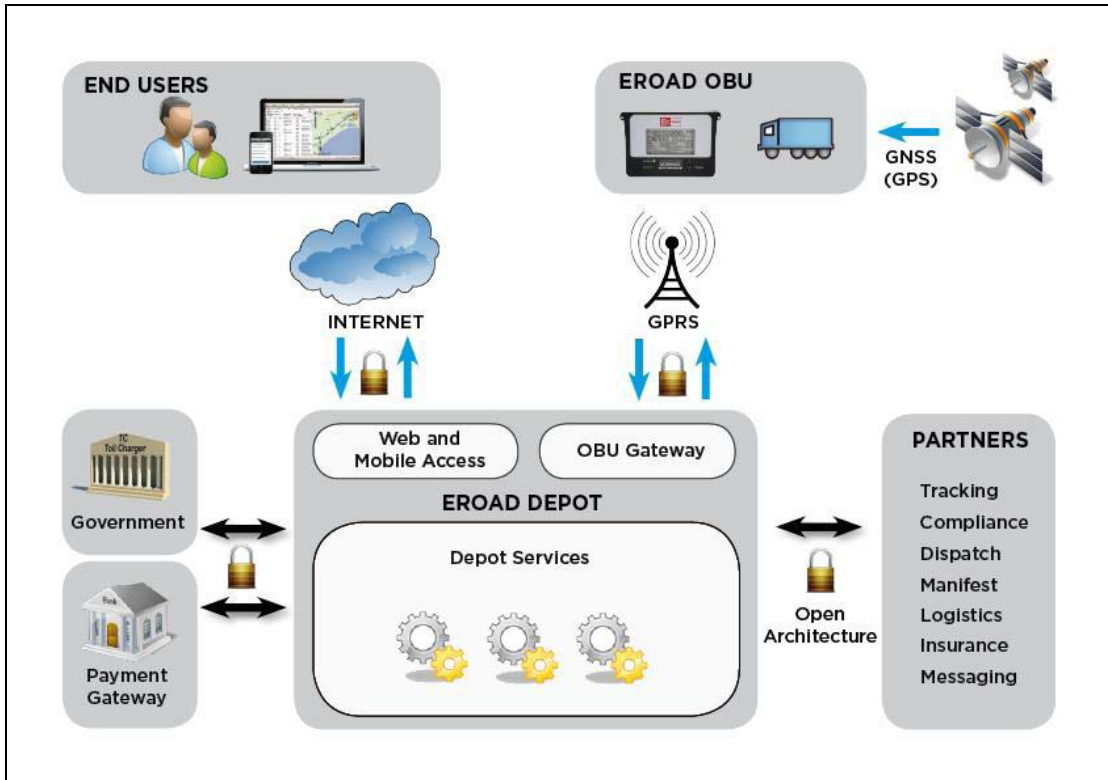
END USERS

EROAD OBU

GNSS (GPS)

INTERNET

GPRS

TC Toll Charger

Government

Bank

Payment Gateway

Web and Mobile Access

OBU Gateway

EROAD DEPOT

Depot Services

Open Architecture

PARTNERS

Tracking
Compliance
Dispatch
Manifest
Logistics
Insurance
Messaging